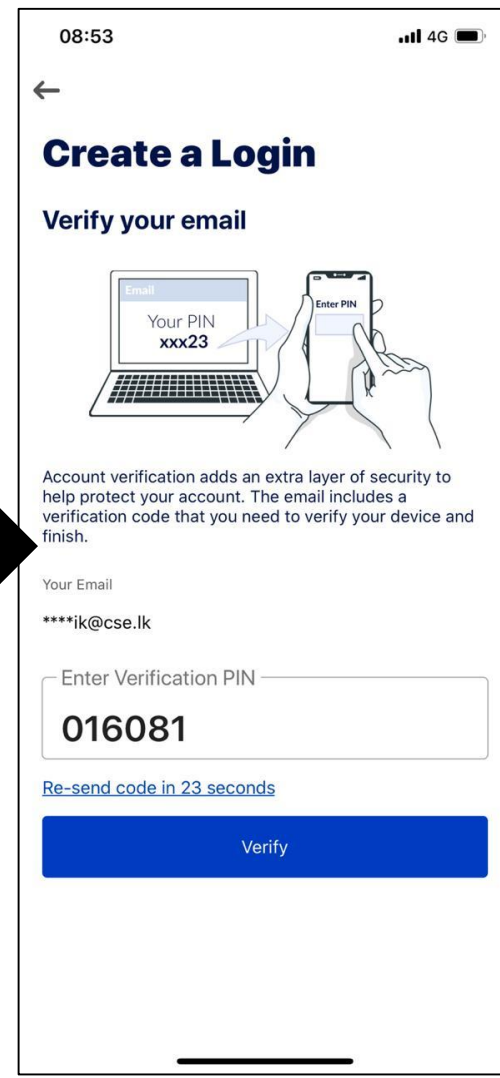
08:53

4G

←

Create a Login

Verify your email

Email

Your PIN
xxx23

Enter PIN

Account verification adds an extra layer of security to help protect your account. The email includes a verification code that you need to verify your device and finish.

Your Email

****ik@cse.lk

Enter Verification PIN

016081

Re-send code in 23 seconds

Verify